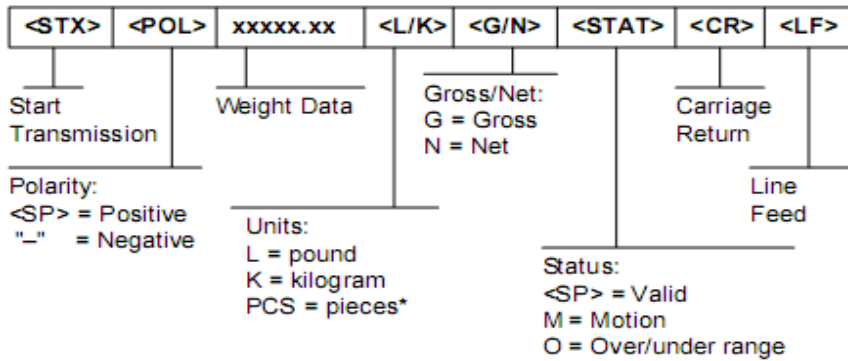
| <STX> | <POL> | xxxxx.xx | <L/K> | <G/N> | <STAT> | <CR> | <LF> |
|---|---|---|---|---|---|---|---|

Start Transmission

Weight Data

Gross/Net:
G = Gross
N = Net

Carriage Return

Polarity:
<SP> = Positive
"–" = Negative

Line Feed

Units:
L = pound
K = kilogram
PCS = pieces*

Status:
<SP> = Valid
M = Motion
O = Over/under range